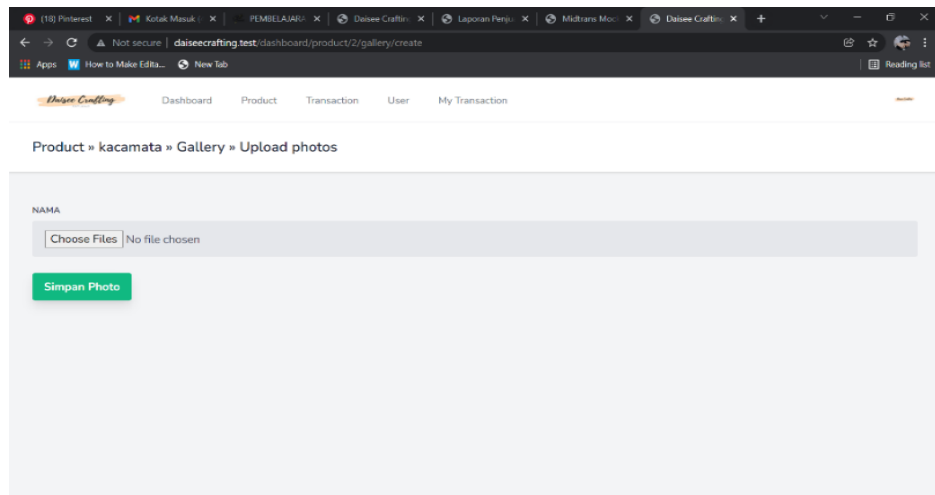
(18) Pinterest × | Kotak Masuk × | PEMBELAJARA × | Daisee Crafting × | Laporan Penju × | Midtrans Mock × | Daisee Crafting × | +

Not secure | daiseecrafting.test/dashboard/product/2/gallery/create

Apps | How to Make Edita... | New Tab | Reading list

Daisee Crafting | Dashboard | Product | Transaction | User | My Transaction

Product » kacamata » Gallery » Upload photos

NAMA

Choose Files | No file chosen

Simpan Photo